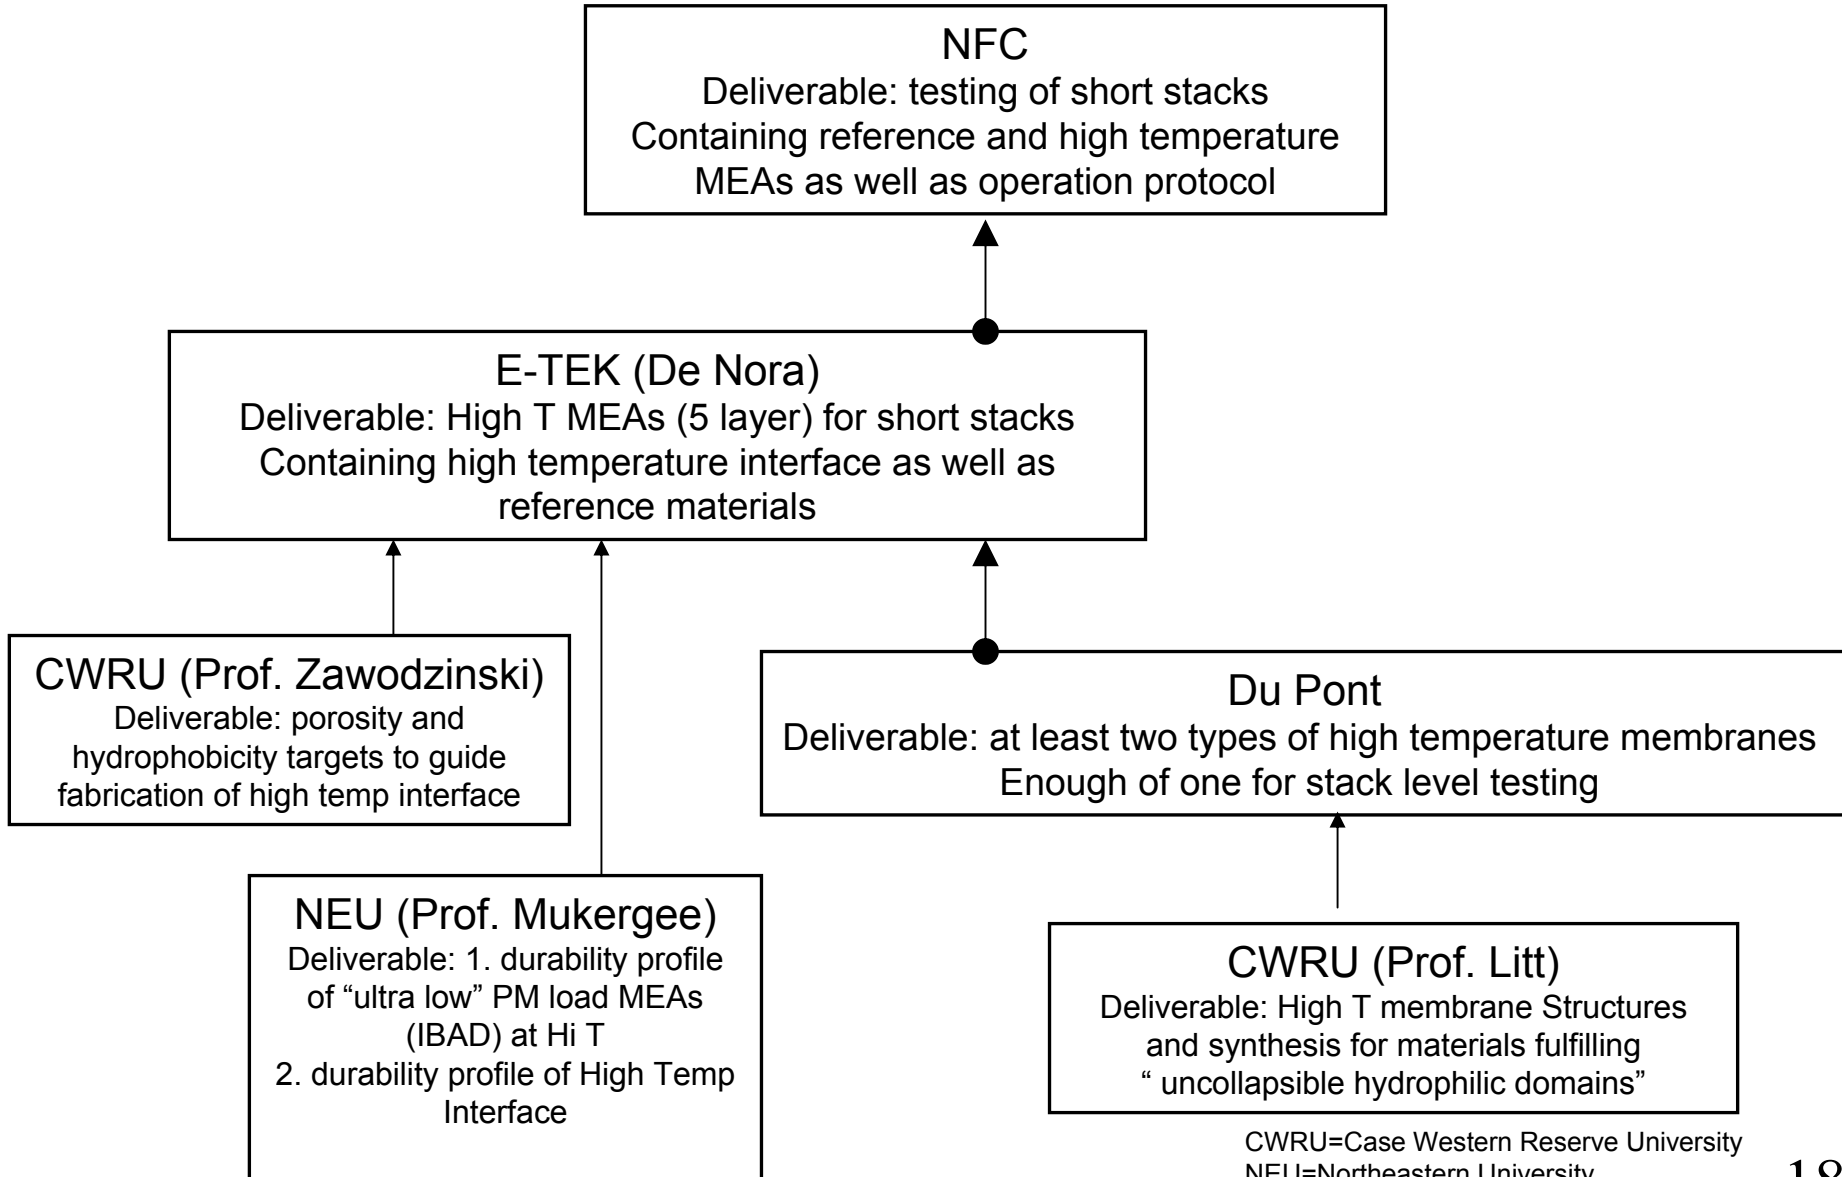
NFC
Deliverable: testing of short stacks
Containing reference and high temperature MEAs as well as operation protocol

E-TEK (De Nora)
Deliverable: High T MEAs (5 layer) for short stacks
Containing high temperature interface as well as reference materials

CWRU (Prof. Zawodzinski)
Deliverable: porosity and hydrophobicity targets to guide fabrication of high temp interface

Du Pont
Deliverable: at least two types of high temperature membranes
Enough of one for stack level testing

NEU (Prof. Mukergee)
Deliverable: 1. durability profile of “ultra low” PM load MEAs (IBAD) at Hi T
2. durability profile of High Temp Interface

CWRU (Prof. Litt)
Deliverable: High T membrane Structures and synthesis for materials fulfilling
“ uncollapsible hydrophilic domains”

CWRU=Case Western Reserve University
NEU=Northeastern University

18